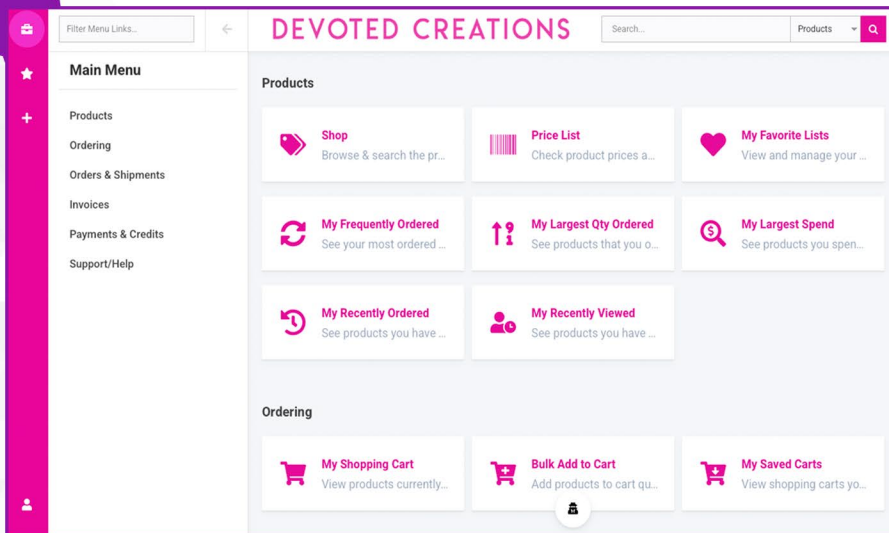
Filter Menu Links...

DEVOTED CREATIONS

Search...

Products

Main Menu

Products

Ordering

Orders & Shipments

Invoices

Payments & Credits

Support/Help

Products

Shop
Browse & search the pr...

Price List
Check product prices a...

My Favorite Lists
View and manage your ...

My Frequently Ordered
See your most ordered ...

My Largest Qty Ordered
See products that you o...

My Largest Spend
See products you spen...

My Recently Ordered
See products you have ...

My Recently Viewed
See products you have ...

Ordering

My Shopping Cart
View products currently...

Bulk Add to Cart
Add products to cart qu...

My Saved Carts
View shopping carts yo...